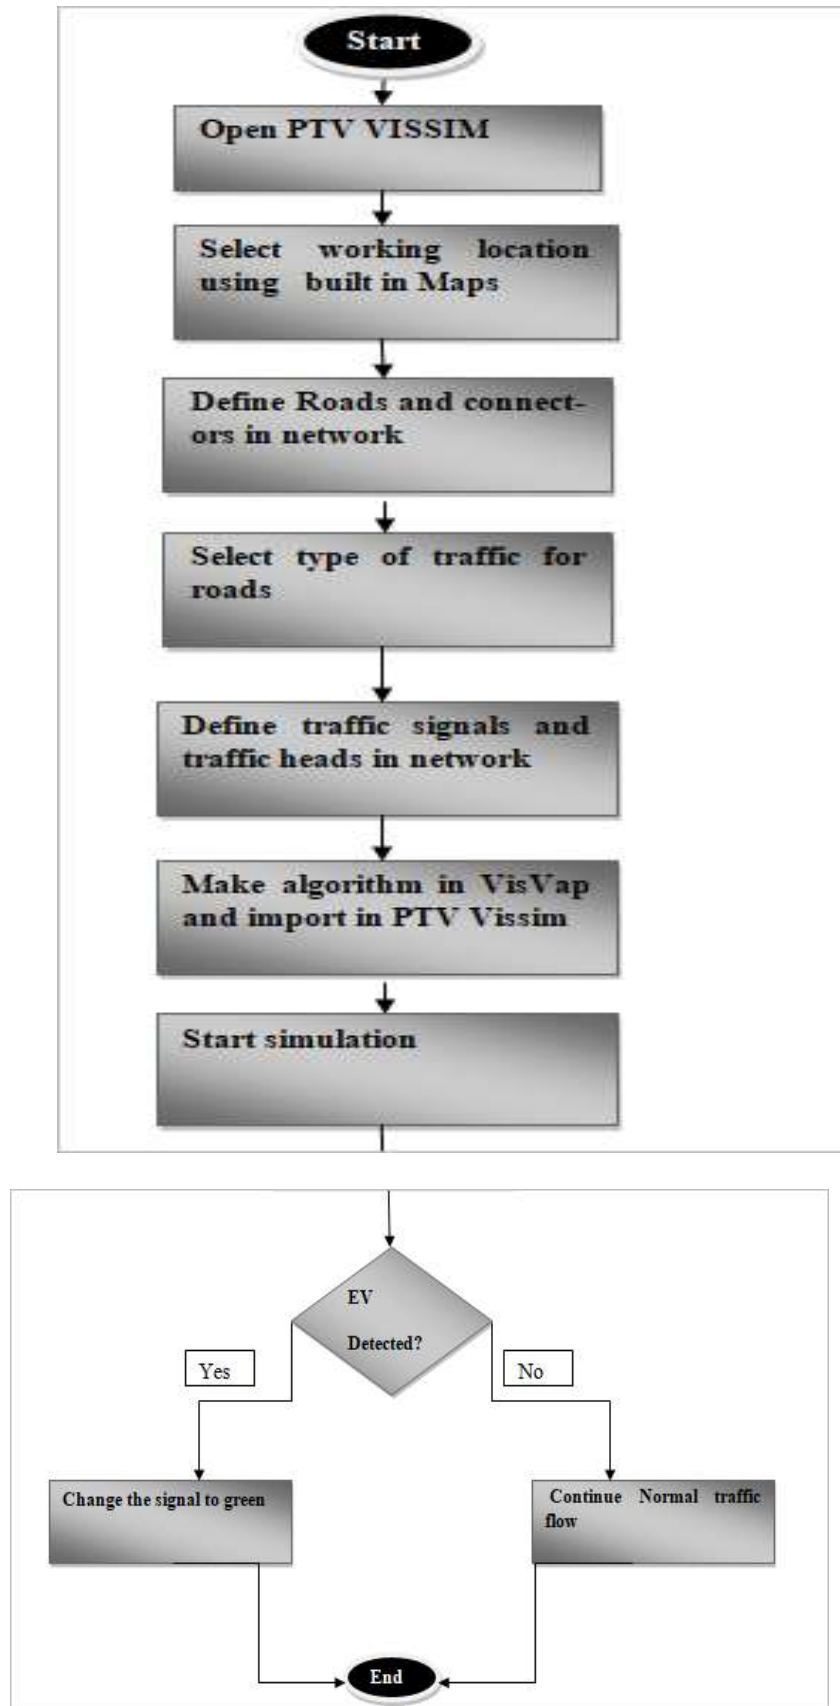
Start

Open PTV VISSIM

Select working location using built in Maps

Define Roads and connectors in network

Select type of traffic for roads

Define traffic signals and traffic heads in network

Make algorithm in VisVap and import in PTV Vissim

Start simulation

EV Detected?

Yes

No

Change the signal to green

Continue Normal traffic flow

End